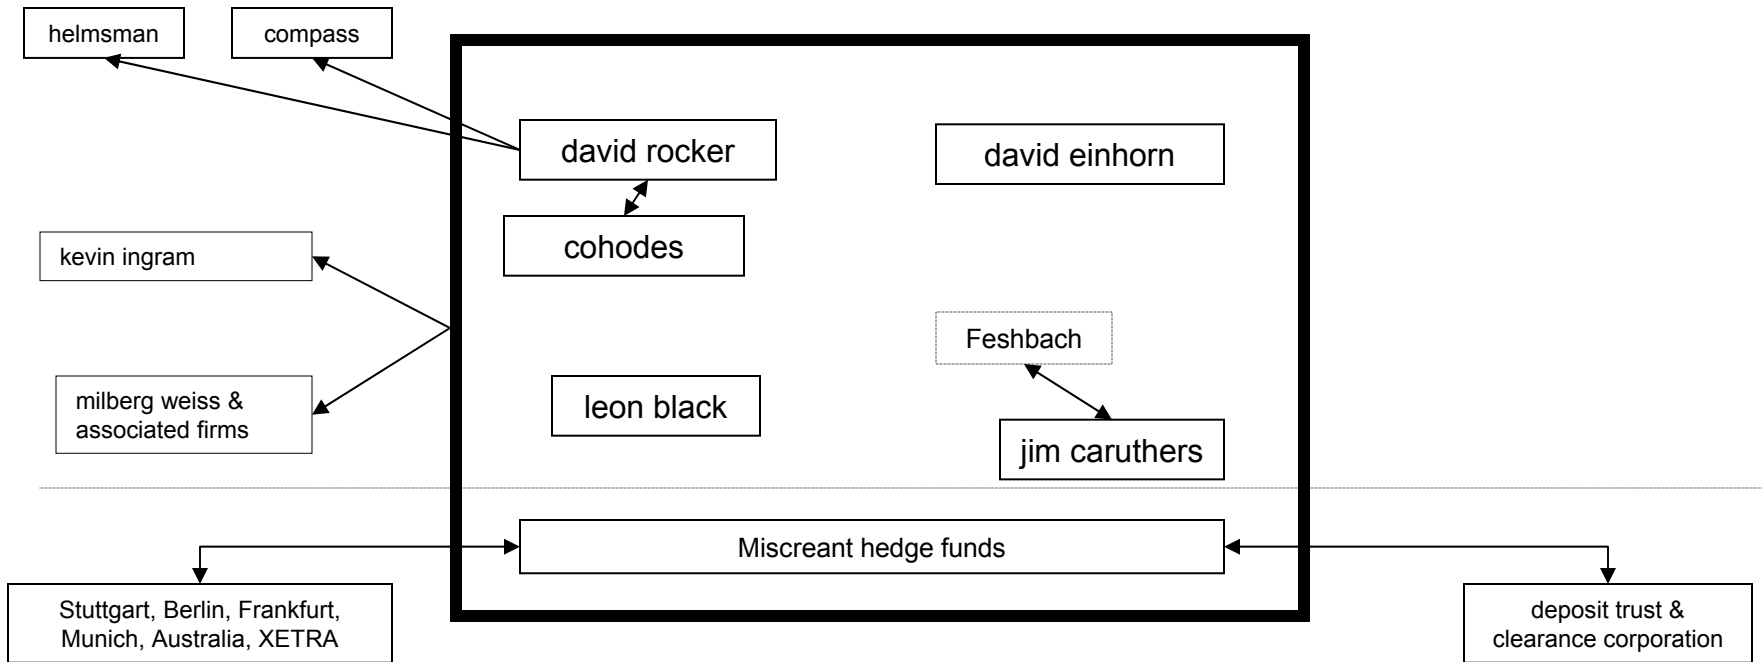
helmsman

compass

david rocker

david einhorn

cohodes

kevin ingram

milberg weiss & associated firms

Feshbach

leon black

jim caruthers

Miscreant hedge funds

Stuttgart, Berlin, Frankfurt, Munich, Australia, XETRA

deposit trust & clearance corporation